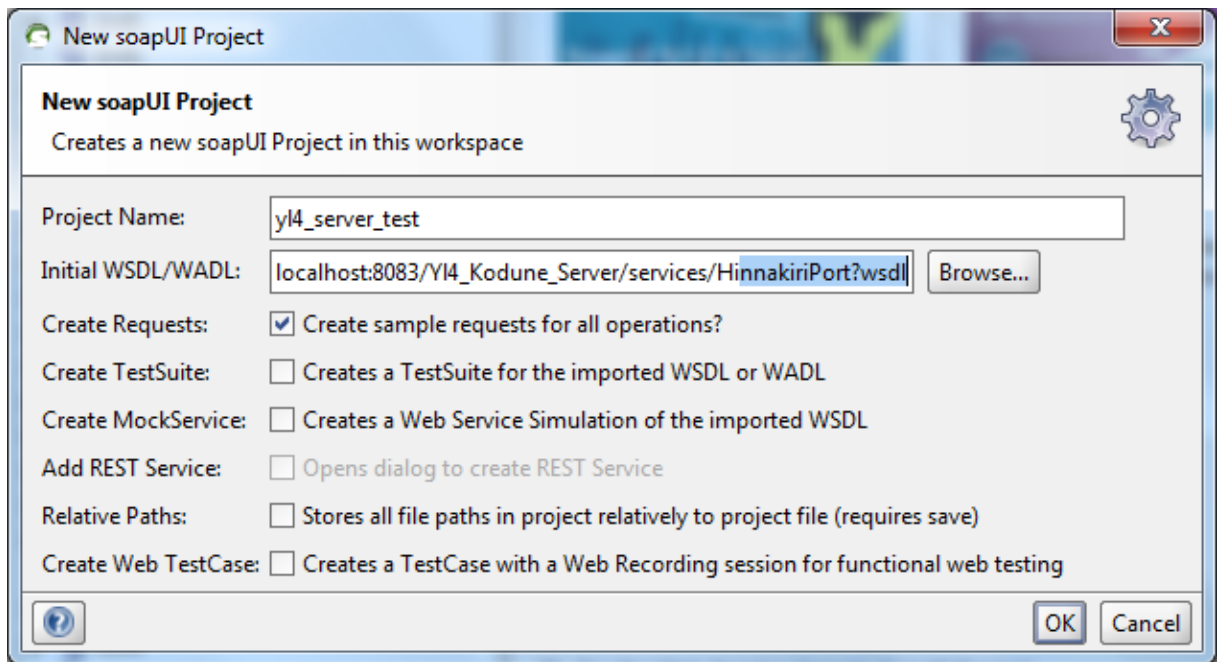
New soapUI Project

New soapUI Project
Creates a new soapUI Project in this workspace

Project Name: yl4_server_test
Initial WSDL/WADL: localhost:8083/Yl4_Kodune_Server/services/HinnakiriPort?wsdl Browse...
Create Requests: Create sample requests for all operations?
Create TestSuite: Creates a TestSuite for the imported WSDL or WADL
Create MockService: Creates a Web Service Simulation of the imported WSDL
Add REST Service: Opens dialog to create REST Service
Relative Paths: Stores all file paths in project relatively to project file (requires save)
Create Web TestCase: Creates a TestCase with a Web Recording session for functional web testing

OK Cancel